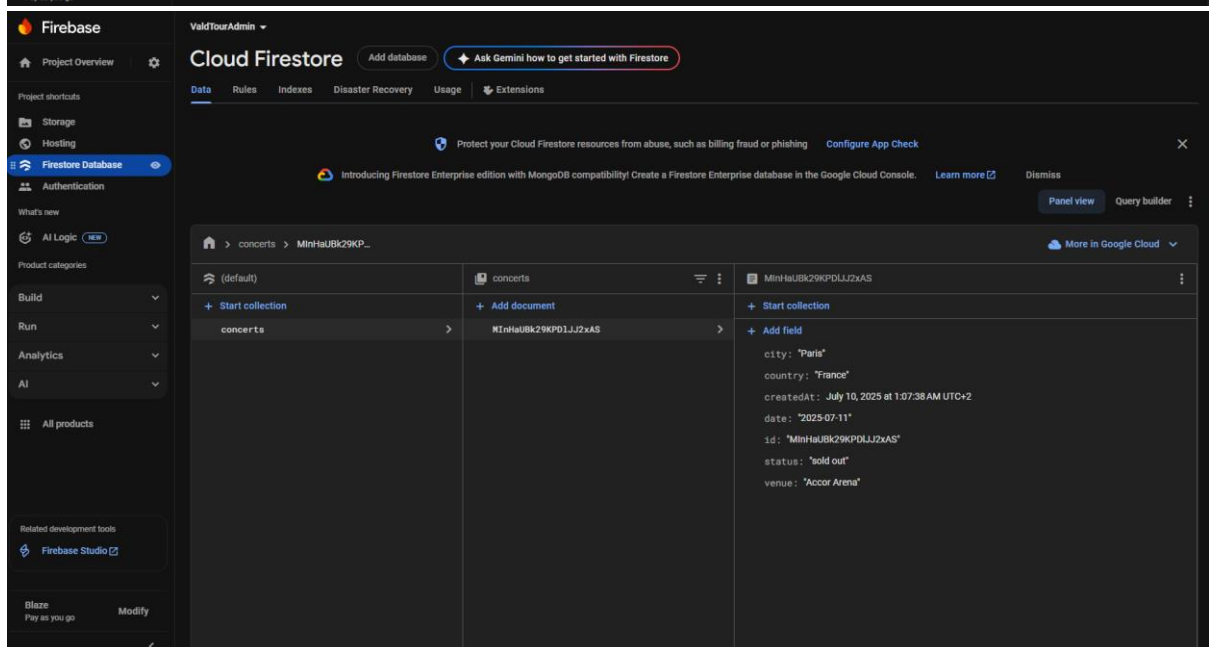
Firebase
Project Overview
Project shortcuts
Storage
Hosting
Firestore Database
Authentication
What's new
AI Logic NEW
Product categories
Build
Run
Analytics
AI
All products
Related development tools
Firebase Studio
Blaze
Pay as you go
Modify

ValdTourAdmin
Cloud Firestore
Add database
Ask Gemini how to get started with Firestore
Data Rules Indexes Disaster Recovery Usage Extensions

Protect your Cloud Firestore resources from abuse, such as billing fraud or phishing Configure App Check
Introducing Firestore Enterprise edition with MongoDB compatibility! Create a Firestore Enterprise database in the Google Cloud Console. Learn more Dismiss
Panel view Query builder

> concerts > MInHaUBk29KP...
More in Google Cloud

| (default) | concerts | MInHaUBk29KPDlJJ2xAS |
|---|---|---|
| + Start collection | + Add document | + Start collection |
| concerts | MInHaUBk29KPDlJJ2xAS | + Add field |
| | | city: "Paris" |
| | | country: "France" |
| | | createdAt: July 10, 2025 at 1:07:38 AM UTC+2 |
| | | date: "2025-07-11" |
| | | id: "MInHaUBk29KPDlJJ2xAS" |
| | | status: "sold out" |
| | | venue: "Accor Arena" |